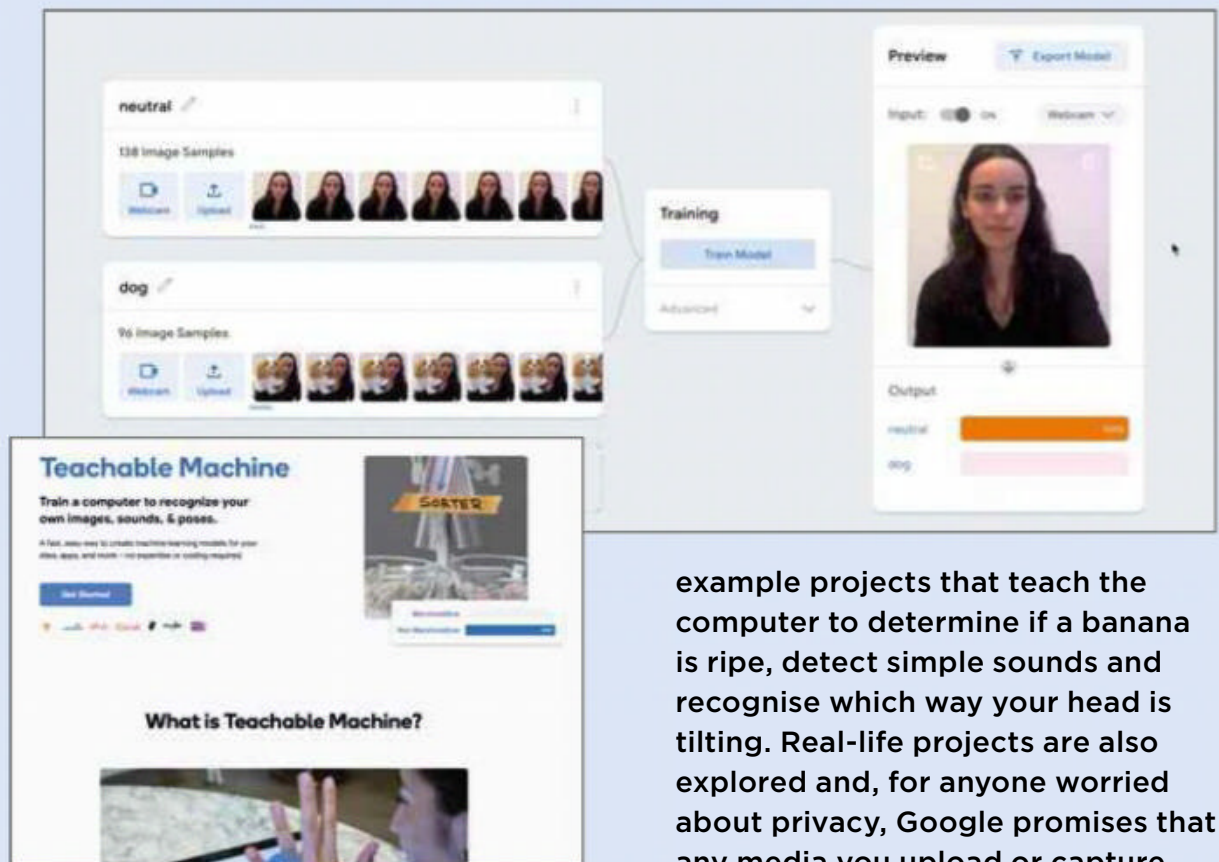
neutral

138 Image Samples

Webcam Upload

dog

96 Image Samples

Webcam Upload

Training

Train Model

Advanced

Preview

Export Model

Input: ON Webcam

Output

neutral

dog

Teachable Machine

Train a computer to recognize your own images, sounds, & poses.

A fast, easy way to create machine learning models for your sites, apps, and more – no expertise or coding required.

Get Started

SORTER

What is Teachable Machine?

example projects that teach the computer to determine if a banana is ripe, detect simple sounds and recognise which way your head is tilting. Real-life projects are also explored and, for anyone worried about privacy, Google promises that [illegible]